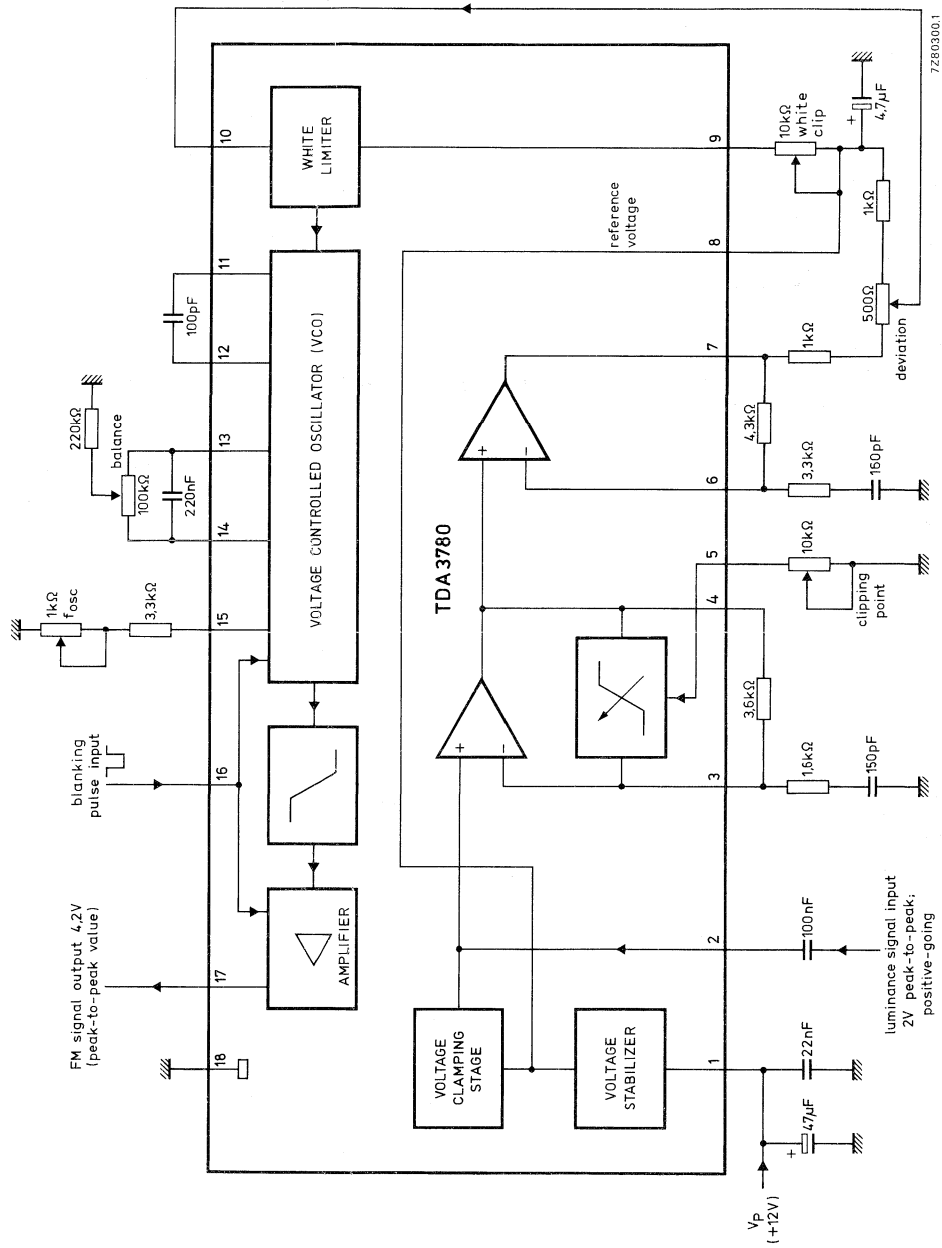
7Z80300.1

WHITE LIMITER

VOLTAGE CONTROLLED OSCILLATOR (VCO)

AMPLIFIER

VOLTAGE CLAMPING STAGE

VOLTAGE STABILIZER

TDA 3780

10
11
12
13
14
15
16
17
18

9
8
7
6
5
4
3
2
1

100pF

220kΩ

balance

100kΩ

220nF

1kΩ
$f_{osc}$

3,3kΩ

blanking pulse input

FM signal output 4,2V (peak-to-peak value)

10kΩ white clip

4,7μF

1kΩ

reference voltage

500Ω

deviation

1kΩ

4,3kΩ

3,3kΩ

160pF

10kΩ

clipping point

3,6kΩ

1,6kΩ

150pF

100nF

luminance signal input 2V peak-to-peak; positive-going

22nF

47μF

$V_P$ (+12V)